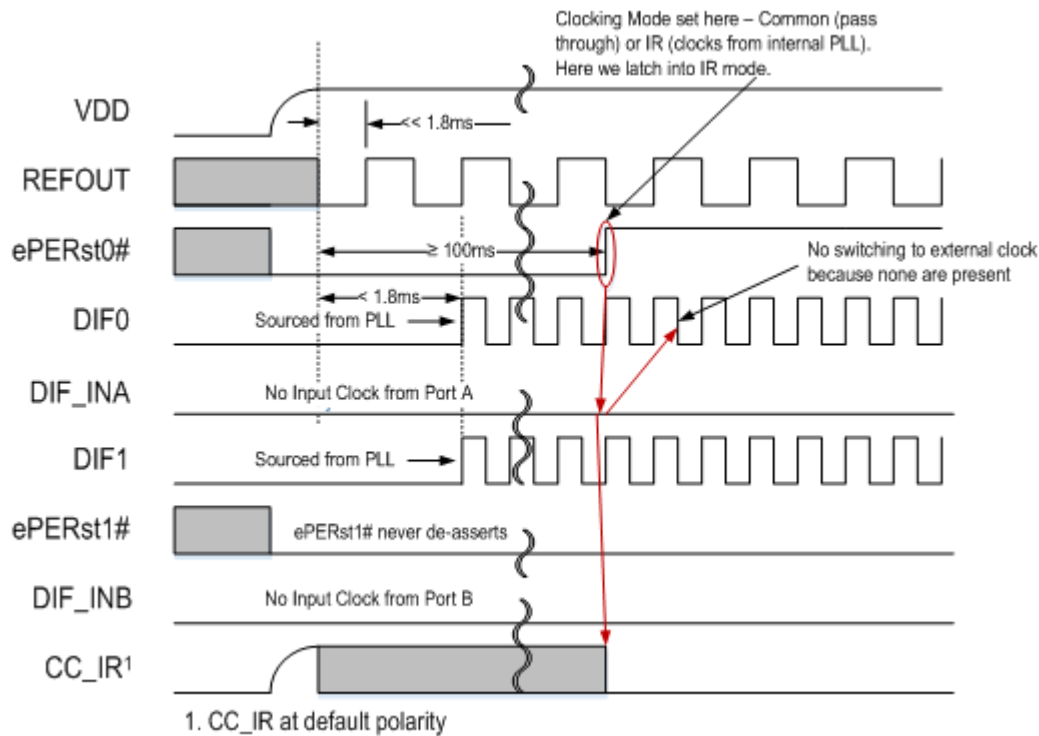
Clocking Mode set here – Common (pass through) or IR (clocks from internal PLL). Here we latch into IR mode.

VDD

<< 1.8ms

REFOUT

ePERst0#

≥ 100ms

No switching to external clock because none are present

< 1.8ms

DIF0

Sourced from PLL

DIF_INA

No Input Clock from Port A

DIF1

Sourced from PLL

ePERst1#

ePERst1# never de-asserts

DIF_INB

No Input Clock from Port B

CC_IR$^1$

1. CC_IR at default polarity